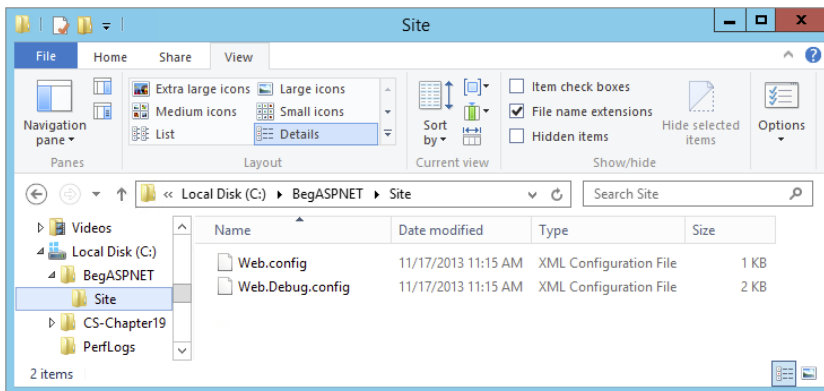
Site

File Home Share View

Navigation pane
Panes

Extra large icons
Large icons
Medium icons
Small icons
List
Details
Layout

Sort by
Current view

Item check boxes
File name extensions
Hidden items
Hide selected items
Show/hide

Options

« Local Disk (C:) ▸ BegASPNET ▸ Site

Search Site

Videos
Local Disk (C:)
BegASPNET
Site
CS-Chapter19
PerfLogs

| Name | Date modified | Type | Size |
|---|---|---|---|
| Web.config | 11/17/2013 11:15 AM | XML Configuration File | 1 KB |
| Web.Debug.config | 11/17/2013 11:15 AM | XML Configuration File | 2 KB |

2 items